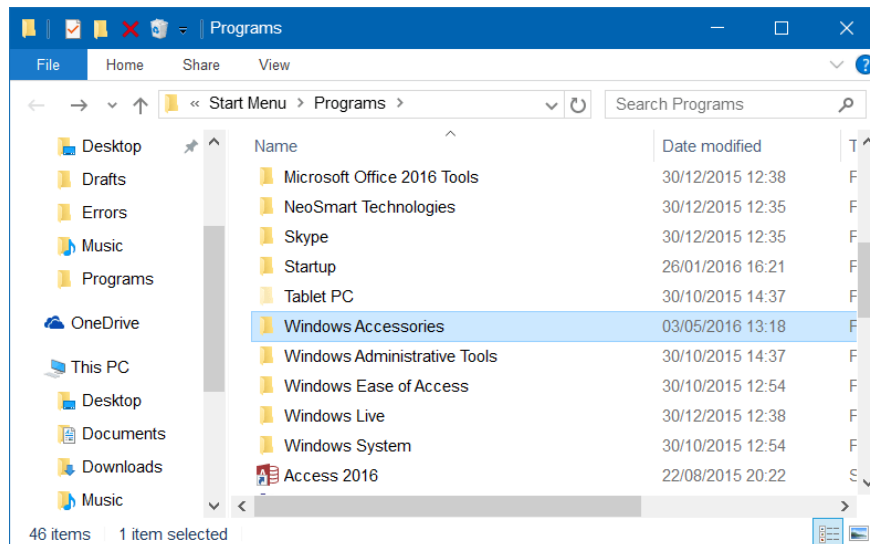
Programs

File Home Share View

« Start Menu › Programs ›

Search Programs

Desktop
Drafts
Errors
Music
Programs
OneDrive
This PC
Desktop
Documents
Downloads
Music

| Name | Date modified | T |
|---|---|---|
| Microsoft Office 2016 Tools | 30/12/2015 12:38 | F |
| NeoSmart Technologies | 30/12/2015 12:35 | F |
| Skype | 30/12/2015 12:35 | F |
| Startup | 26/01/2016 16:21 | F |
| Tablet PC | 30/10/2015 14:37 | F |
| Windows Accessories | 03/05/2016 13:18 | F |
| Windows Administrative Tools | 30/10/2015 14:37 | F |
| Windows Ease of Access | 30/10/2015 12:54 | F |
| Windows Live | 30/12/2015 12:38 | F |
| Windows System | 30/10/2015 12:54 | F |
| Access 2016 | 22/08/2015 20:22 | S |

46 items 1 item selected